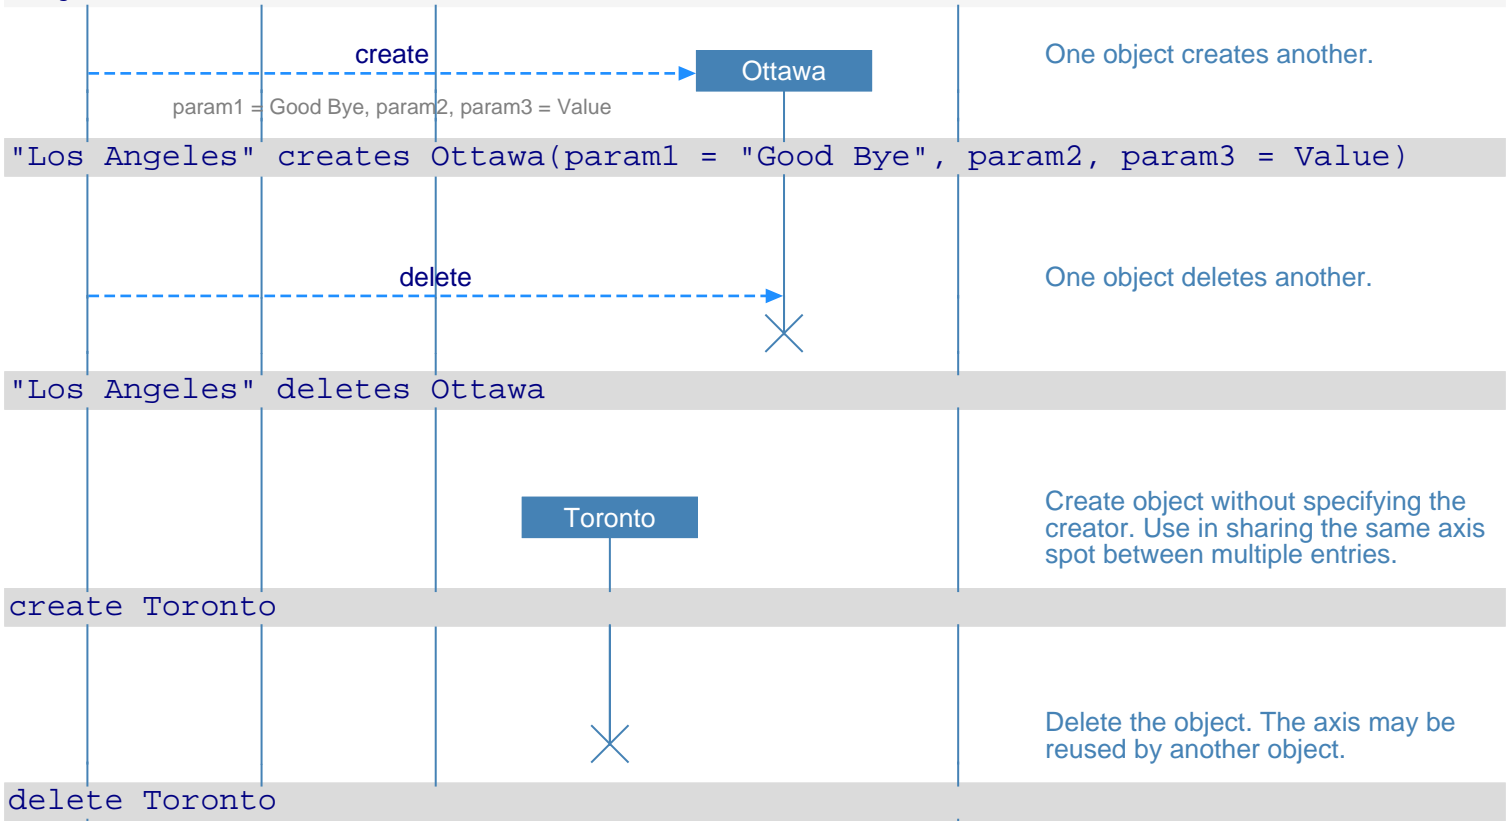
create

Ottawa

param1 = Good Bye, param2, param3 = Value

One object creates another.

"Los Angeles" creates Ottawa(param1 = "Good Bye", param2, param3 = Value)

delete

One object deletes another.

"Los Angeles" deletes Ottawa

Toronto

Create object without specifying the creator. Use in sharing the same axis spot between multiple entries.

create Toronto

Delete the object. The axis may be reused by another object.

delete Toronto